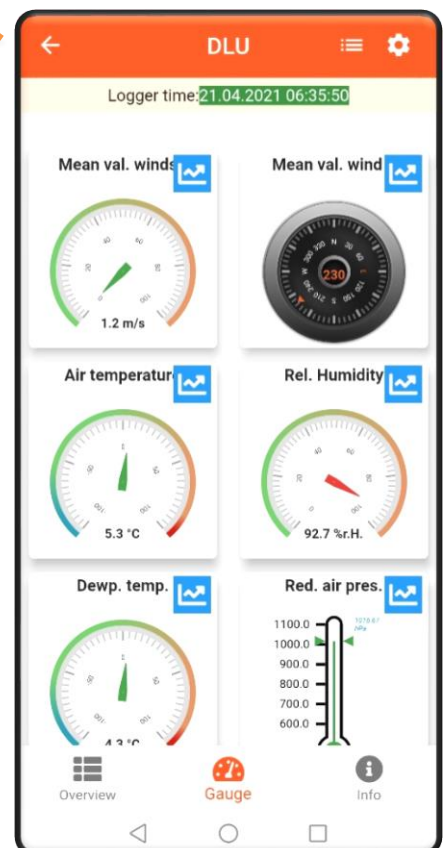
DLU

Logger time:21.04.2021 06:35:50

Mean val. winds

0 20 40 60 80 100

1.2 m/s

Mean val. wind

230

Air temperatur

-50 -25 0 25 50

5.3 °C

Rel. Humidity

0 20 40 60 80 100

92.7 %r.H.

Dewp. temp.

-50 -25 0 25 50

4.3 °C

Red. air pres.

1100.0
1000.0
900.0
800.0
700.0
600.0

1018.67 hPa

Overview

Gauge

Info